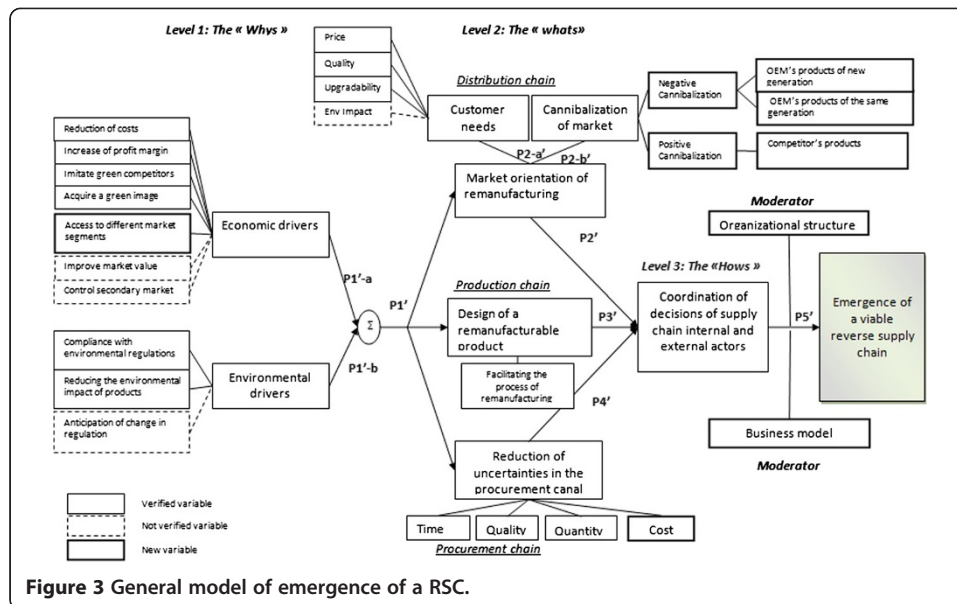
Level 1: The « Whys »

Level 2: The « whats»

Price

Quality

Upgradability

Env Impact

Distribution chain

Customer needs

Cannibalization of market

Negative Cannibalization

OEM's products of new generation

OEM's products of the same generation

Positive Cannibalization

Competitor's products

P2-a'

P2-b'

Reduction of costs

Increase of profit margin

Imitate green competitors

Acquire a green image

Access to different market segments

Improve market value

Control secondary market

Economic drivers

Market orientation of remanufacturing

Moderator

Organizational structure

P2'

Level 3: The «Hows »

P1'-a

$\Sigma$

P1'

Production chain

Design of a remanufacturable product

P3'

Coordination of decisions of supply chain internal and external actors

P5'

Emergence of a viable reverse supply chain

Compliance with environmental regulations

Reducing the environmental impact of products

Anticipation of change in regulation

Environmental drivers

P1'-b

Facilitating the process of remanufacturing

P4'

Business model

Moderator

Reduction of uncertainties in the procurement canal

Verified variable

Not verified variable

New variable

Time

Quality

Quantity

Cost

Procurement chain

Figure 3 General model of emergence of a RSC.